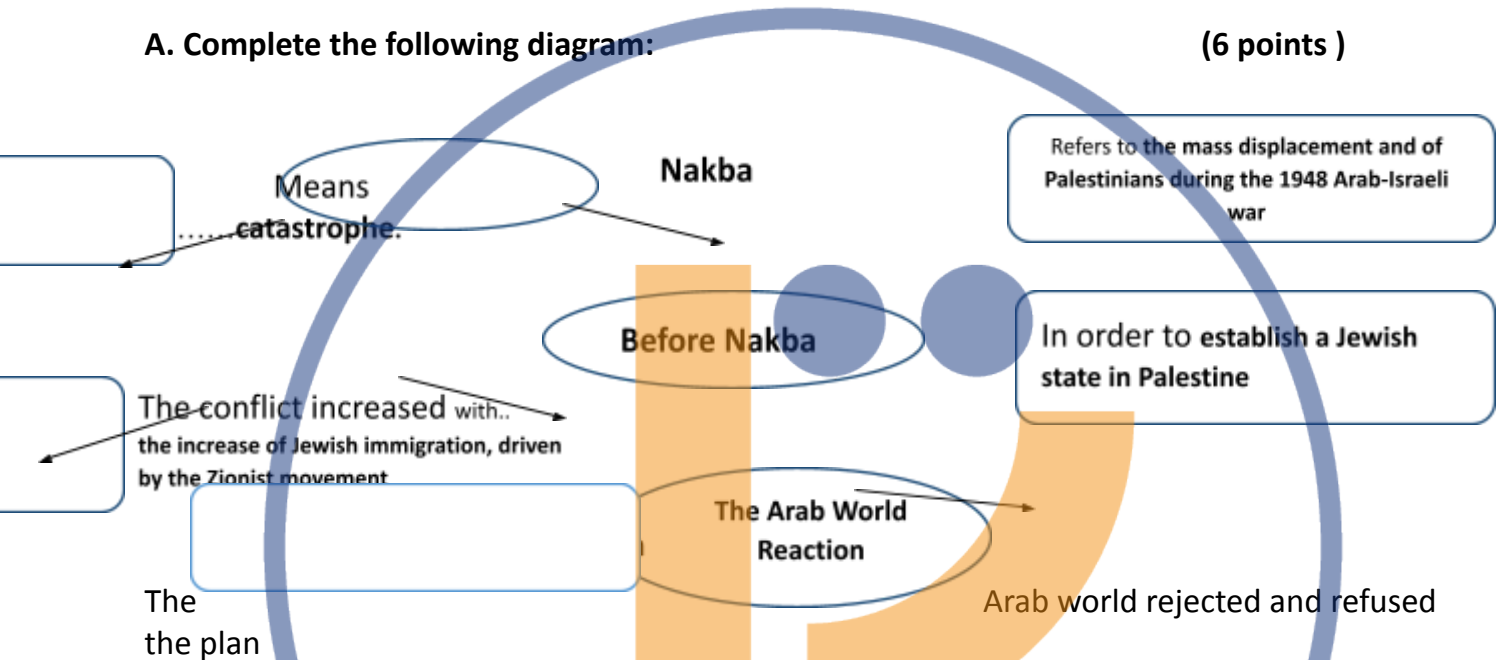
A. Complete the following diagram: (6 points )

Means ……catastrophe.

Nakba

Refers to the mass displacement and of Palestinians during the 1948 Arab-Israeli war

Before Nakba

In order to establish a Jewish state in Palestine

The conflict increased with.. the increase of Jewish immigration, driven by the Zionist movement

The Arab World Reaction

The Arab world rejected and refused the plan